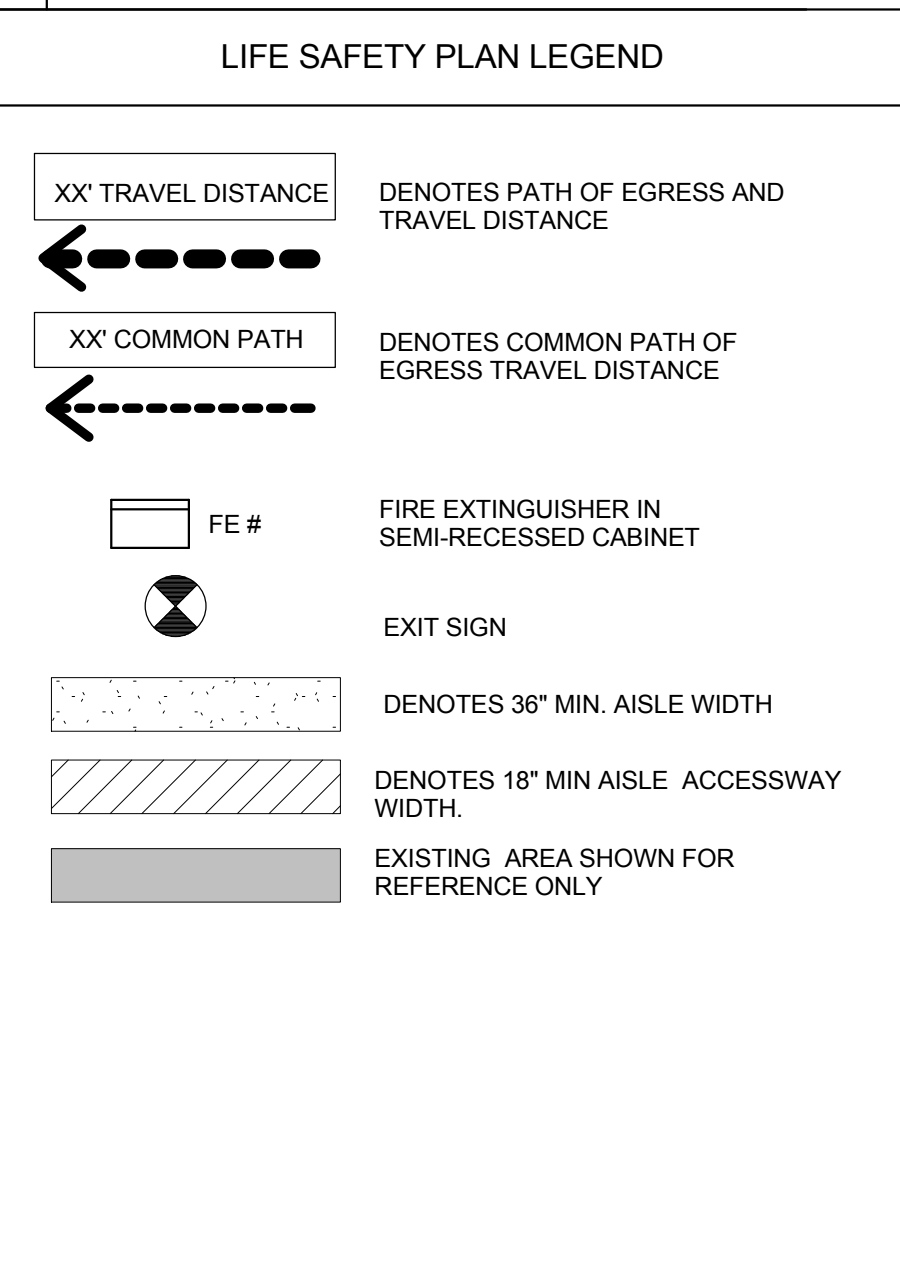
LIFE SAFETY PLAN LEGEND

XX' TRAVEL DISTANCE

DENOTES PATH OF EGRESS AND TRAVEL DISTANCE

XX' COMMON PATH

DENOTES COMMON PATH OF EGRESS TRAVEL DISTANCE

FE #

FIRE EXTINGUISHER IN SEMI-RECESSED CABINET

EXIT SIGN

DENOTES 36" MIN. AISLE WIDTH

DENOTES 18" MIN AISLE  ACCESSWAY WIDTH.

EXISTING  AREA SHOWN FOR REFERENCE ONLY